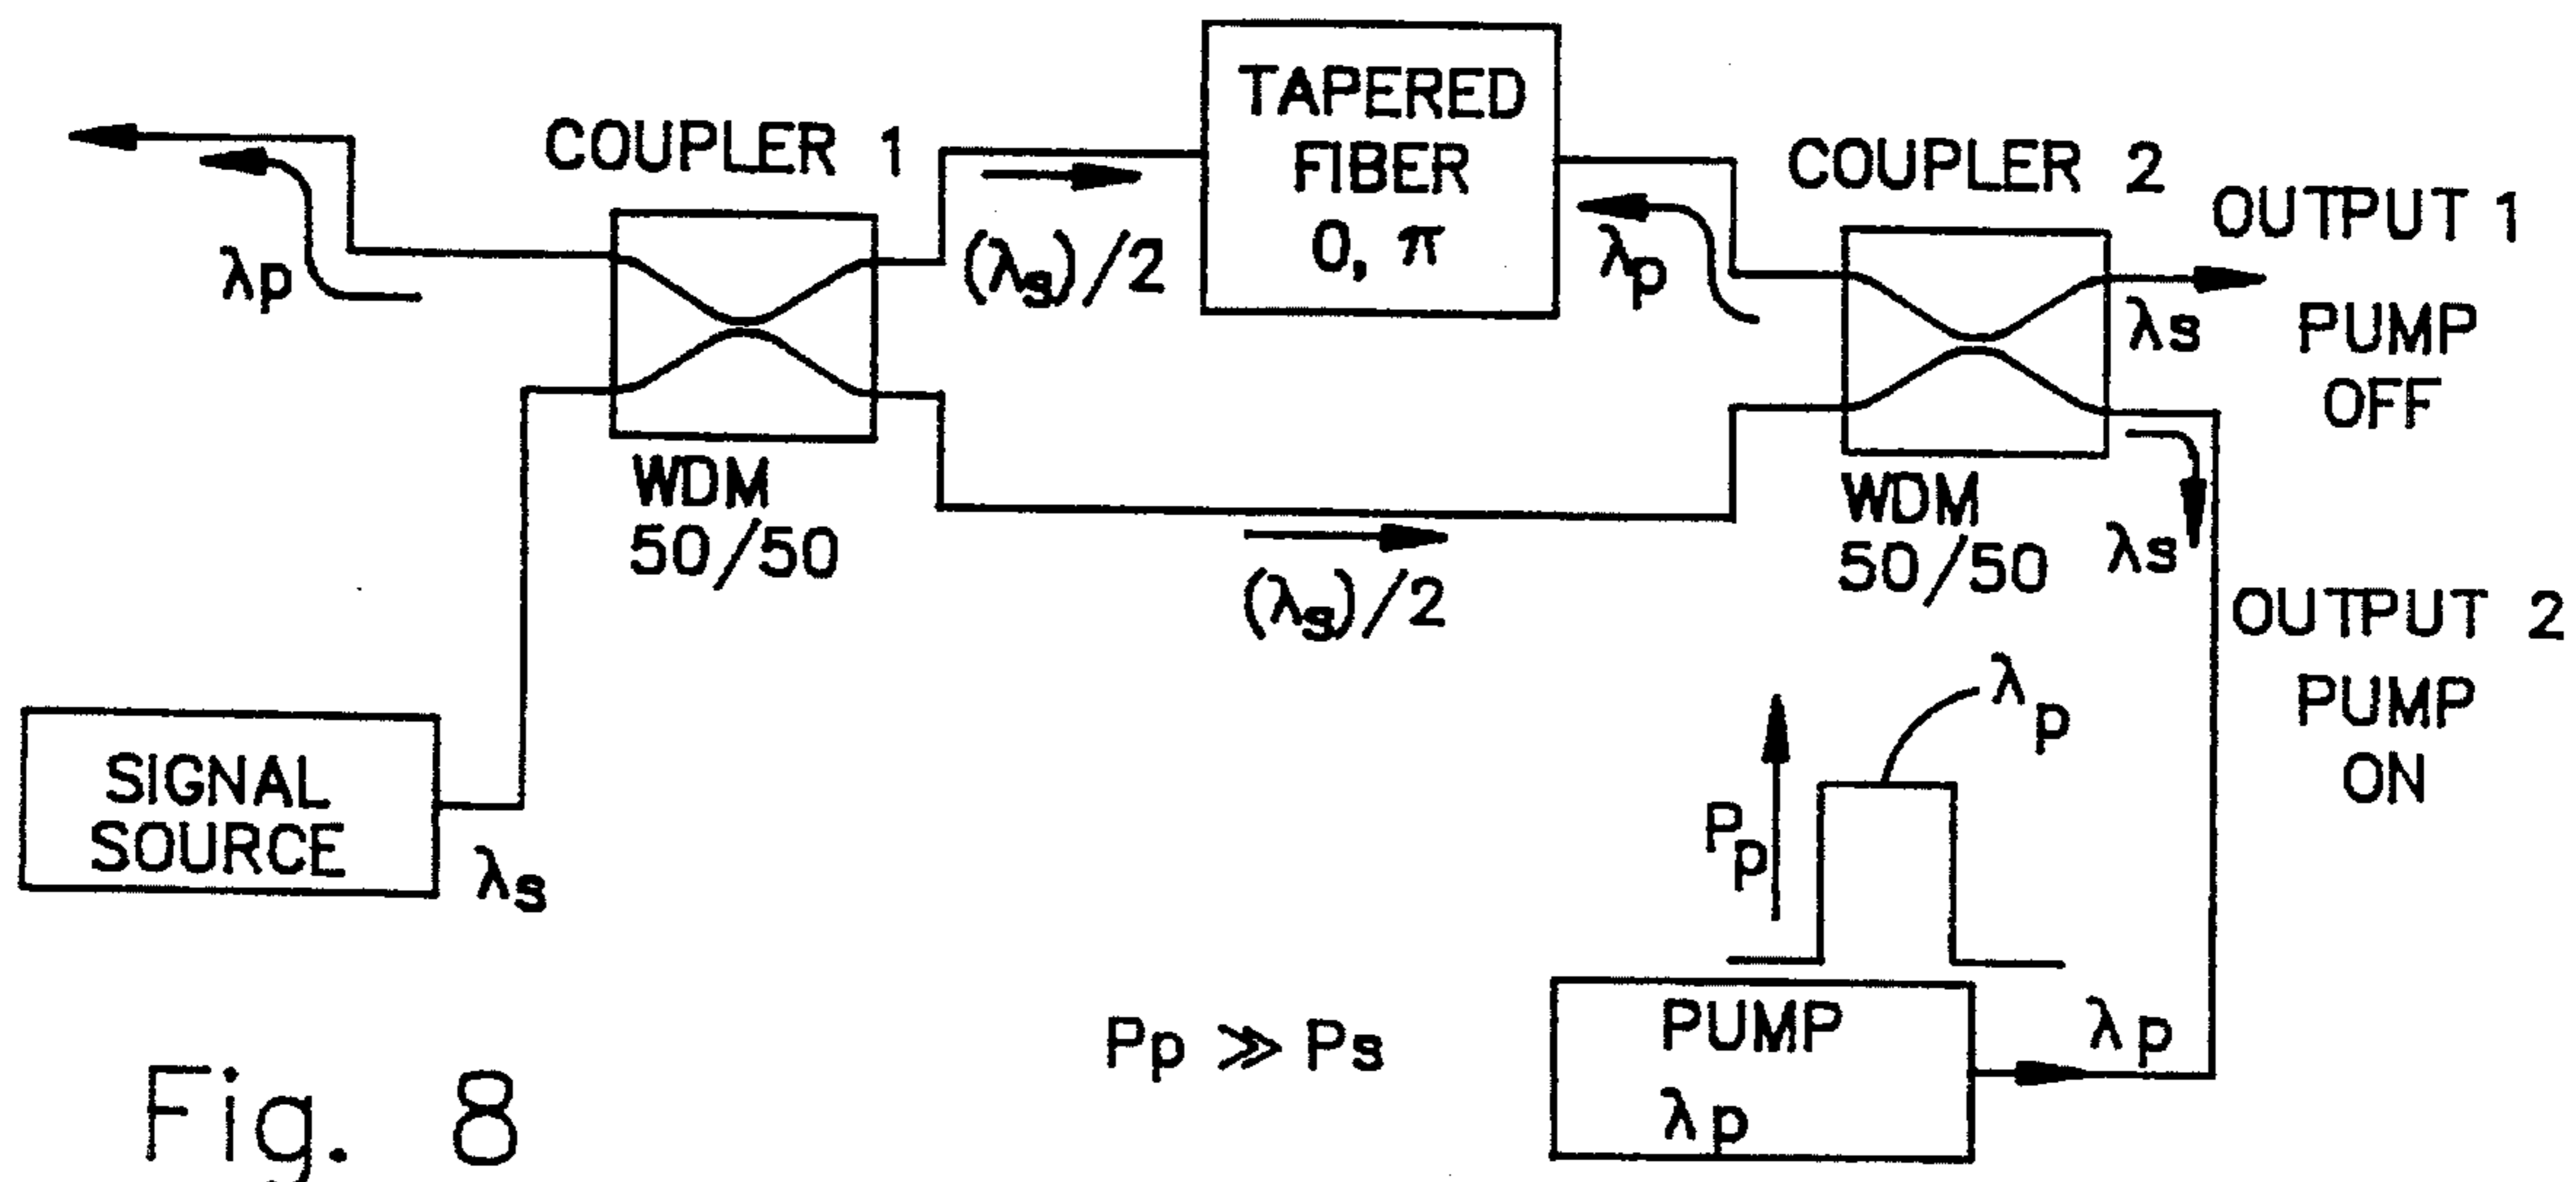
COUPLER 1

$\lambda p$

WDM
50/50

$(\lambda_s)/2$

TAPERED
FIBER
0, $\pi$

$\lambda_p$

COUPLER 2

OUTPUT 1

$\lambda s$

PUMP
OFF

WDM
50/50

$\lambda s$

$(\lambda_s)/2$

OUTPUT 2
PUMP
ON

SIGNAL
SOURCE

$\lambda s$

$\lambda_p$

$P_p$

$Pp \gg Ps$

PUMP
$\lambda p$

$\lambda p$

Fig. 8